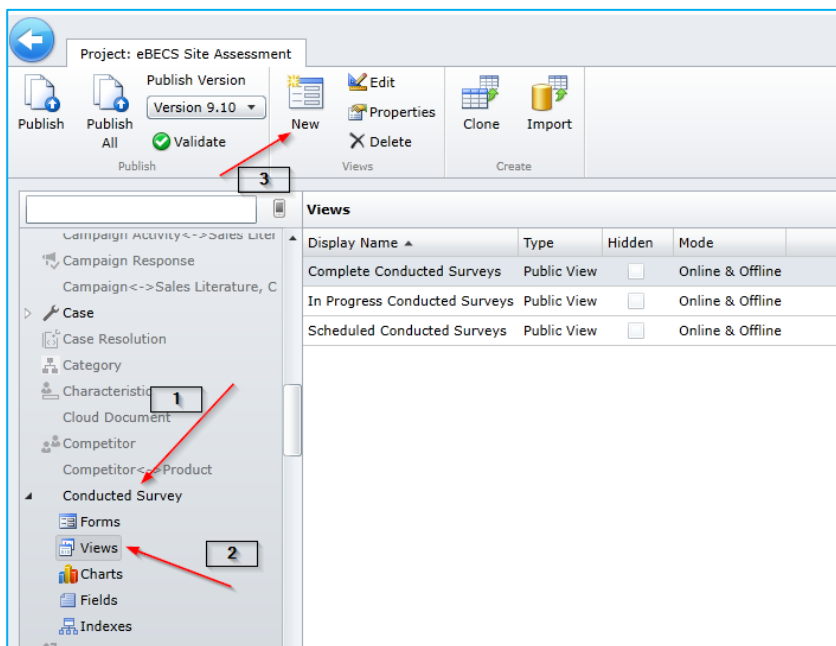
Project: eBECS Site Assessment

Publish

Publish All

Publish Version

Version 9.10

Validate

Publish

New

Edit

Properties

Delete

Views

Clone

Import

Create

3

Campaign Activity<->Sales Liter

Campaign Response

Campaign<->Sales Literature, C

Case

Case Resolution

Category

Characteristic

1

Cloud Document

Competitor

Competitor<->Product

Conducted Survey

Forms

Views

2

Charts

Fields

Indexes

Views

| Display Name ▲ | Type | Hidden | Mode |
|---|---|---|---|
| Complete Conducted Surveys | Public View | | Online & Offline |
| In Progress Conducted Surveys | Public View | | Online & Offline |
| Scheduled Conducted Surveys | Public View | | Online & Offline |